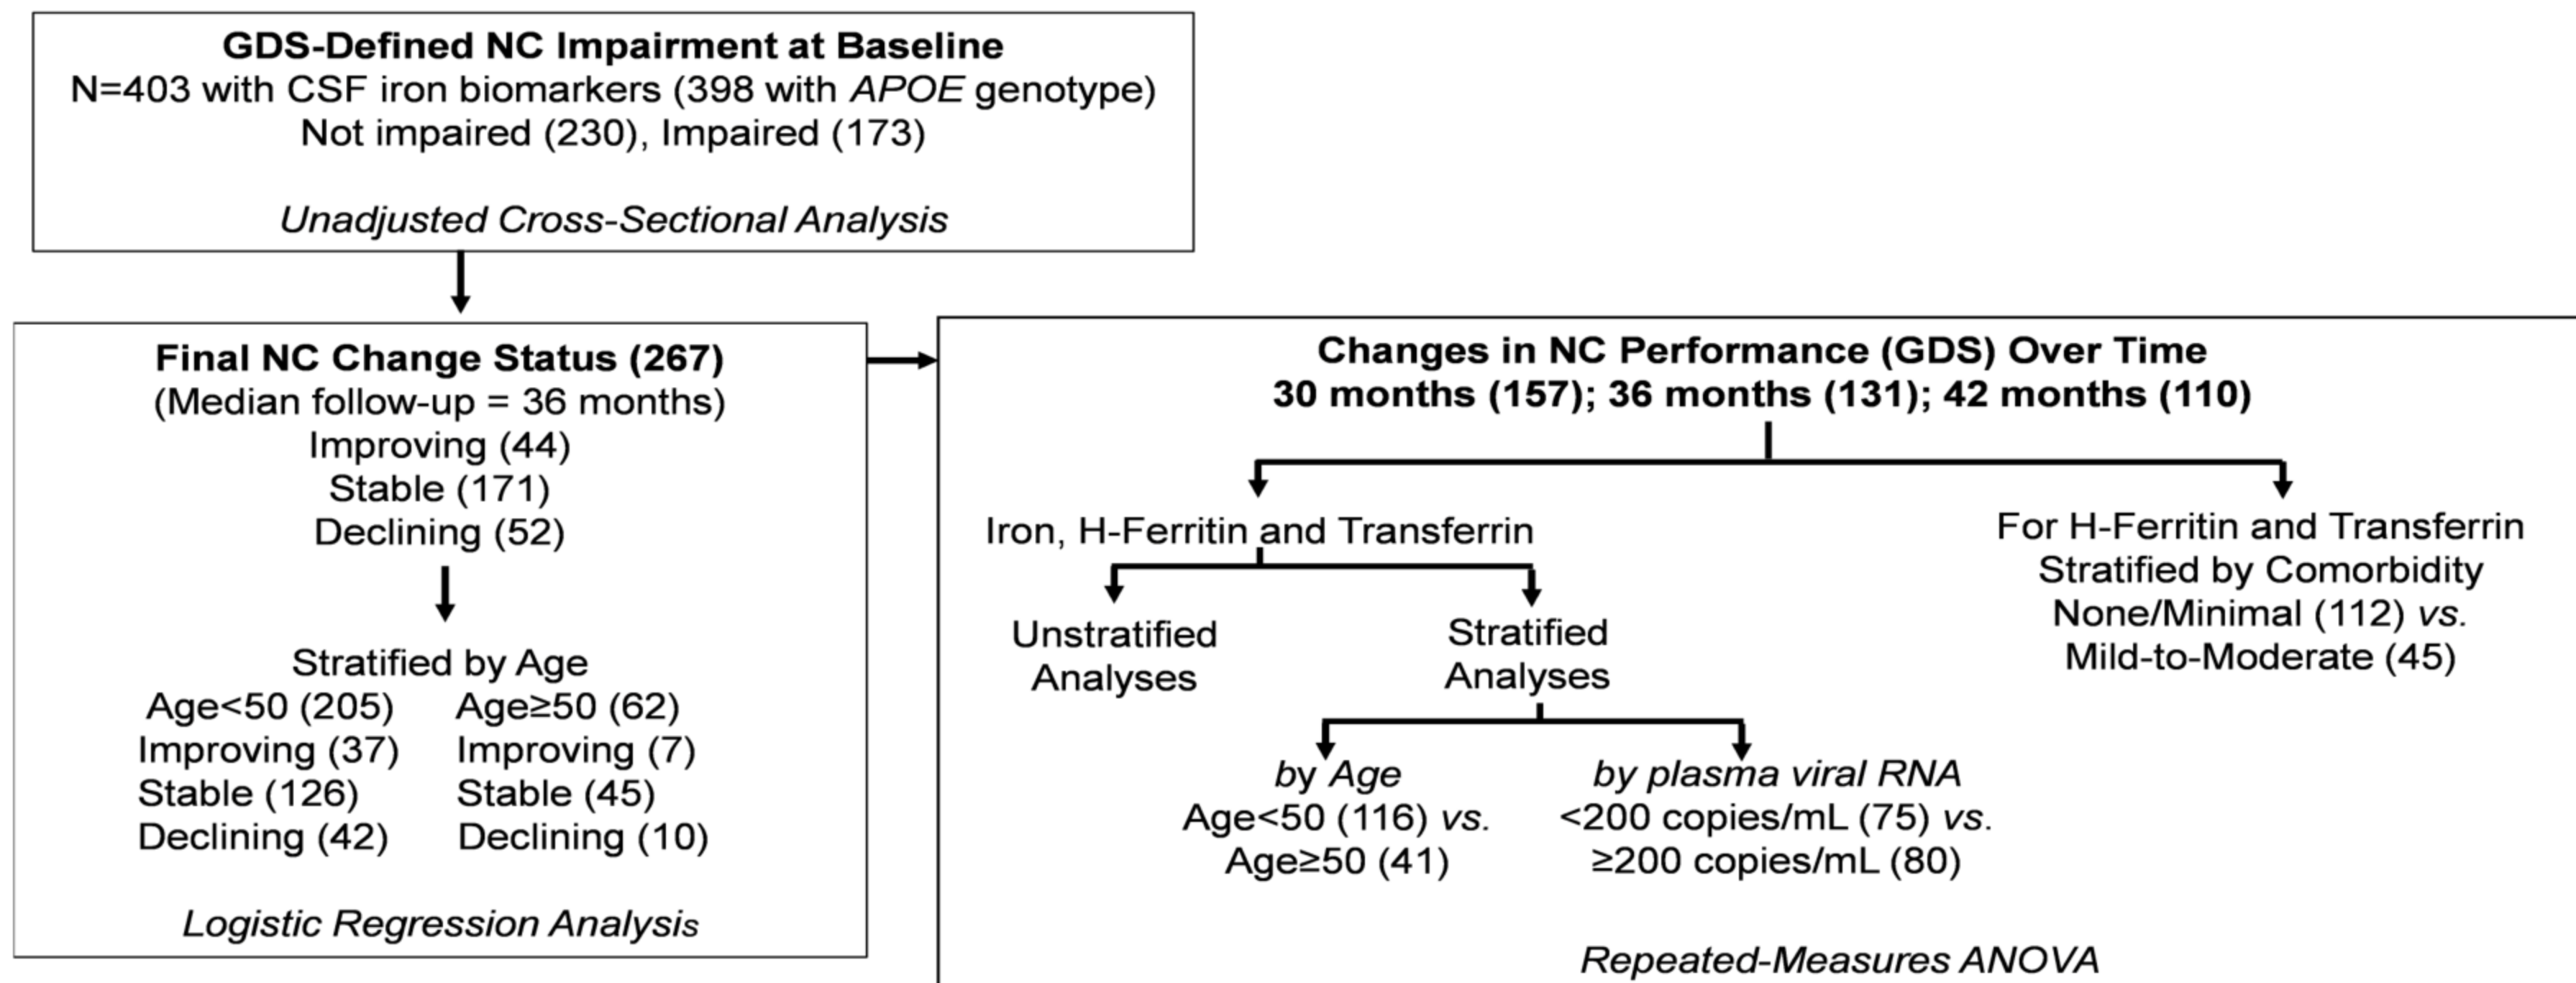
GDS-Defined NC Impairment at Baseline
N=403 with CSF iron biomarkers (398 with APOE genotype)
Not impaired (230), Impaired (173)

Unadjusted Cross-Sectional Analysis

Final NC Change Status (267)
(Median follow-up = 36 months)
Improving (44)
Stable (171)
Declining (52)

Stratified by Age
Age<50 (205)
Improving (37)
Stable (126)
Declining (42)

Age≥50 (62)
Improving (7)
Stable (45)
Declining (10)

Logistic Regression Analysis

Changes in NC Performance (GDS) Over Time
30 months (157); 36 months (131); 42 months (110)

Iron, H-Ferritin and Transferrin

Unstratified Analyses

Stratified Analyses

by Age
Age<50 (116) vs.
Age≥50 (41)

by plasma viral RNA
<200 copies/mL (75) vs.
≥200 copies/mL (80)

For H-Ferritin and Transferrin
Stratified by Comorbidity
None/Minimal (112) vs.
Mild-to-Moderate (45)

Repeated-Measures ANOVA